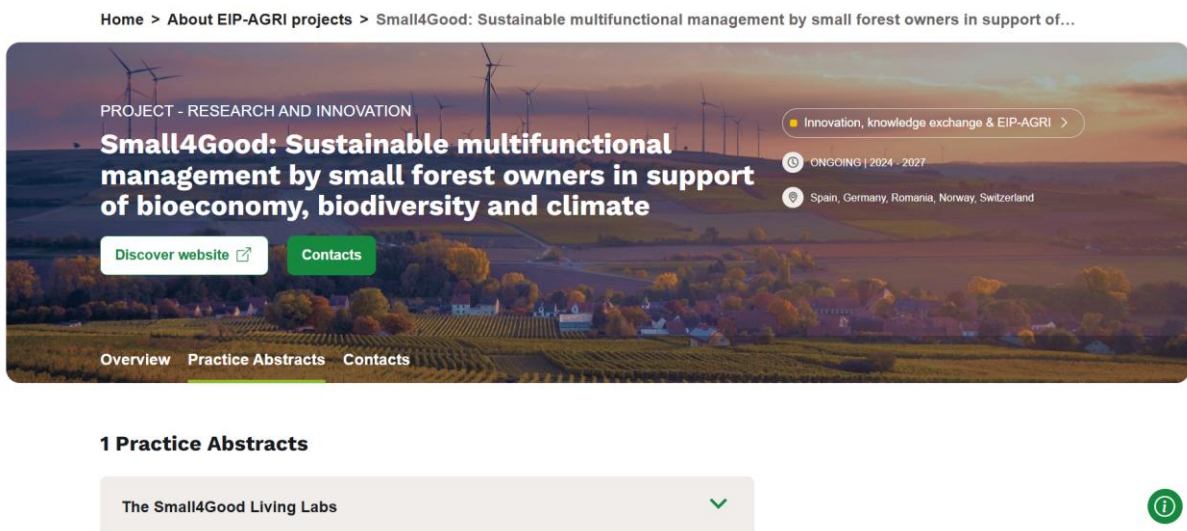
Home > About EIP-AGRI projects > Small4Good: Sustainable multifunctional management by small forest owners in support of...

PROJECT - RESEARCH AND INNOVATION

Small4Good: Sustainable multifunctional management by small forest owners in support of bioeconomy, biodiversity and climate

Innovation, knowledge exchange & EIP-AGRI >

ONGOING | 2024 - 2027

Spain, Germany, Romania, Norway, Switzerland

Discover website

Contacts

Overview Practice Abstracts Contacts

1 Practice Abstracts

The Small4Good Living Labs